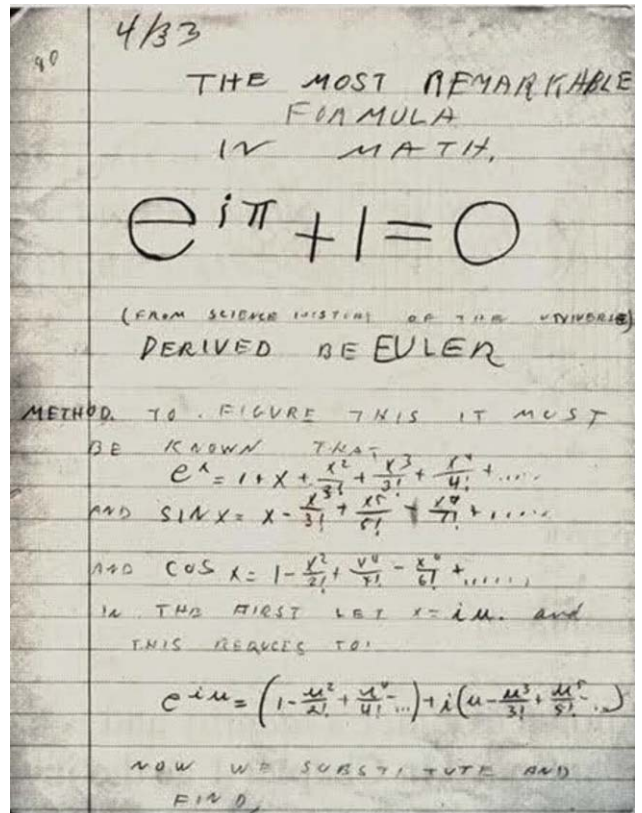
4/33

40

THE MOST REMARKABLE FORMULA IN MATH.

$e^{i\pi}+1=0$

(FROM SCIENCE HISTORY OF THE UNIVERSE)

DERIVED BE EULER

METHOD. TO FIGURE THIS IT MUST BE KNOWN THAT

$e^x = 1+x+\frac{x^2}{3!}+\frac{x^3}{3!}+\frac{x^4}{4!}+\ldots$

AND $\sin x = x-\frac{x^3}{3!}+\frac{x^5}{5!}+\frac{x^7}{7!}+\ldots$

AND $\cos x = 1-\frac{x^2}{2!}+\frac{x^4}{4!}-\frac{x^6}{6!}+\ldots$

IN THE FIRST LET $x=iu$. and THIS REDUCES TO:

$e^{iu}=\left(1-\frac{u^2}{2!}+\frac{u^4}{4!}-\ldots\right)+i\left(u-\frac{u^3}{3!}+\frac{u^5}{5!}\ldots\right)$

NOW WE SUBSTITUTE AND FIND,